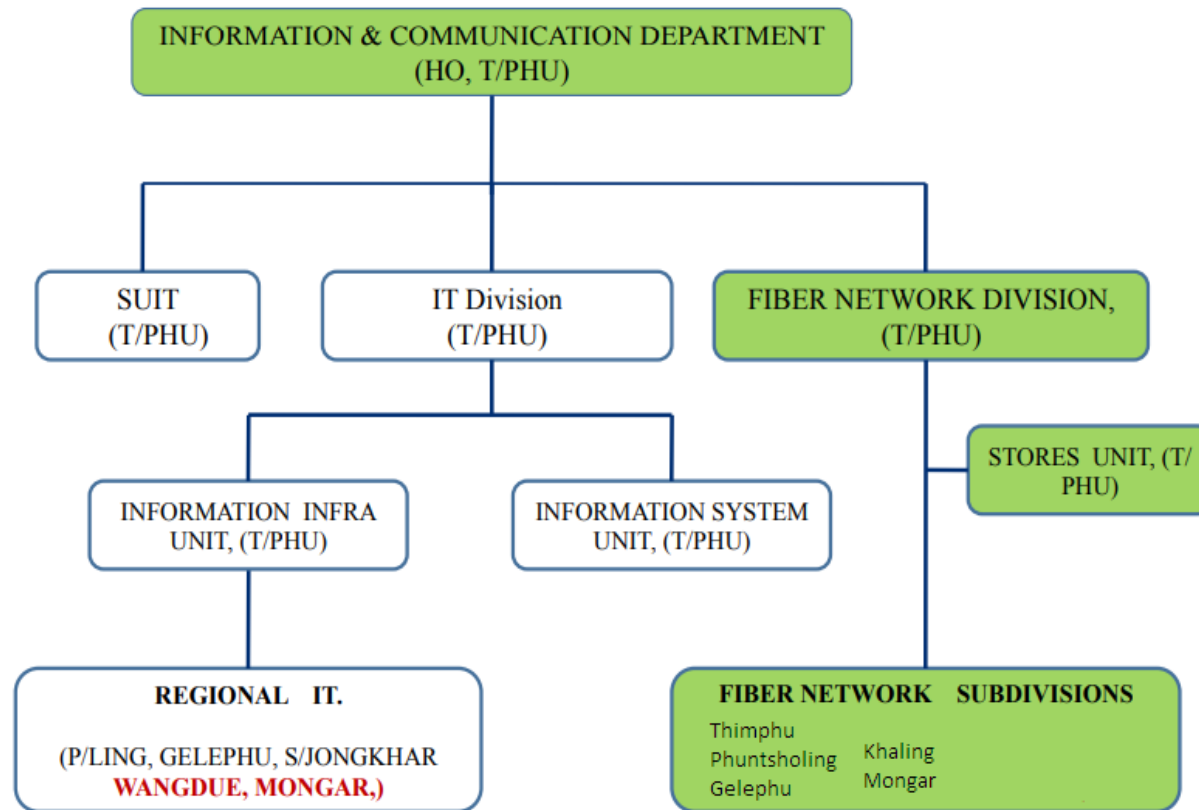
INFORMATION & COMMUNICATION DEPARTMENT
(HO, T/PHU)

SUIT
(T/PHU)

IT Division
(T/PHU)

FIBER NETWORK DIVISION,
(T/PHU)

STORES UNIT, (T/PHU)

INFORMATION INFRA UNIT, (T/PHU)

INFORMATION SYSTEM UNIT, (T/PHU)

REGIONAL IT.

(P/LING, GELEPHU, S/JONGKHAR WANGDUE, MONGAR,)

FIBER NETWORK SUBDIVISIONS

Thimphu
Phuntsholing
Gelephu

Khaling
Mongar